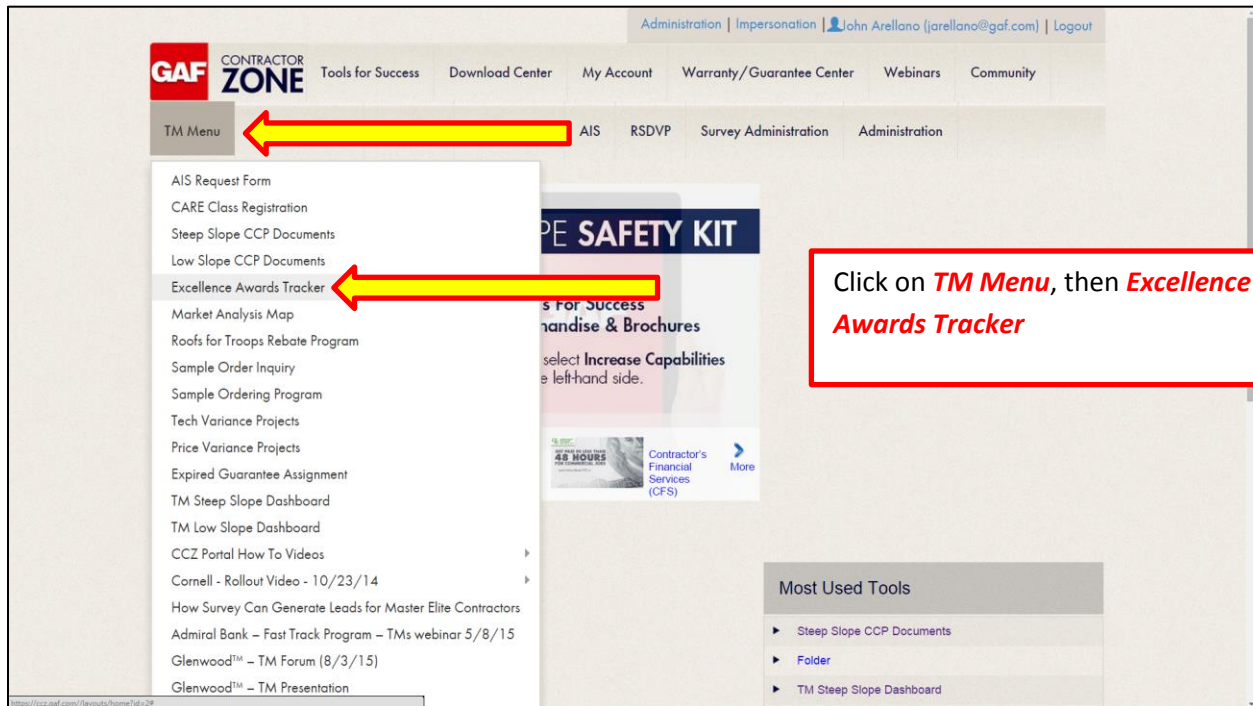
Administration | Impersonation | John Arellano (jarellano@gaf.com) | Logout

GAF CONTRACTOR ZONE Tools for Success Download Center My Account Warranty/Guarantee Center Webinars Community

TM Menu AIS RSDVP Survey Administration Administration

AIS Request Form
CARE Class Registration
Steep Slope CCP Documents
Low Slope CCP Documents
Excellence Awards Tracker
Market Analysis Map
Roofs for Troops Rebate Program
Sample Order Inquiry
Sample Ordering Program
Tech Variance Projects
Price Variance Projects
Expired Guarantee Assignment
TM Steep Slope Dashboard
TM Low Slope Dashboard
CCZ Portal How To Videos
Cornell - Rollout Video - 10/23/14
How Survey Can Generate Leads for Master Elite Contractors
Admiral Bank – Fast Track Program – TMs webinar 5/8/15
Glenwood™ – TM Forum (8/3/15)
Glenwood™ – TM Presentation

PE SAFETY KIT

s For Success
handise & Brochures

select Increase Capabilities
e left-hand side.

48 HOURS

Contractor's Financial Services (CFS)

More

Click on *TM Menu*, then *Excellence Awards Tracker*

Most Used Tools
Steep Slope CCP Documents
Folder
TM Steep Slope Dashboard

https://ccz.gaf.com/_layouts/home?id=2#